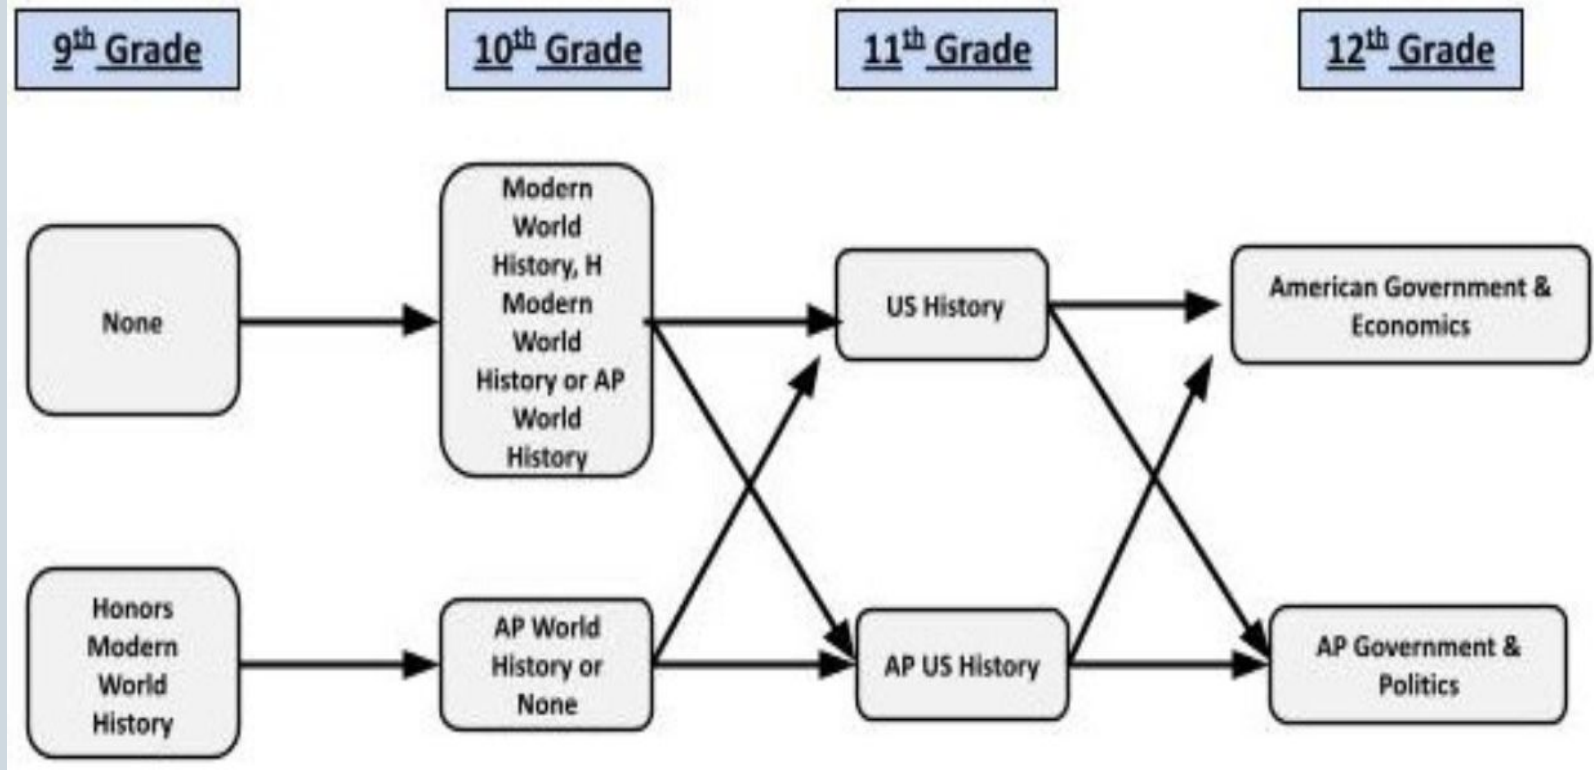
$9^{th}$ Grade

$10^{th}$ Grade

$11^{th}$ Grade

$12^{th}$ Grade

None

Modern World History, H Modern World History or AP World History

US History

American Government & Economics

Honors Modern World History

AP World History or None

AP US History

AP Government & Politics